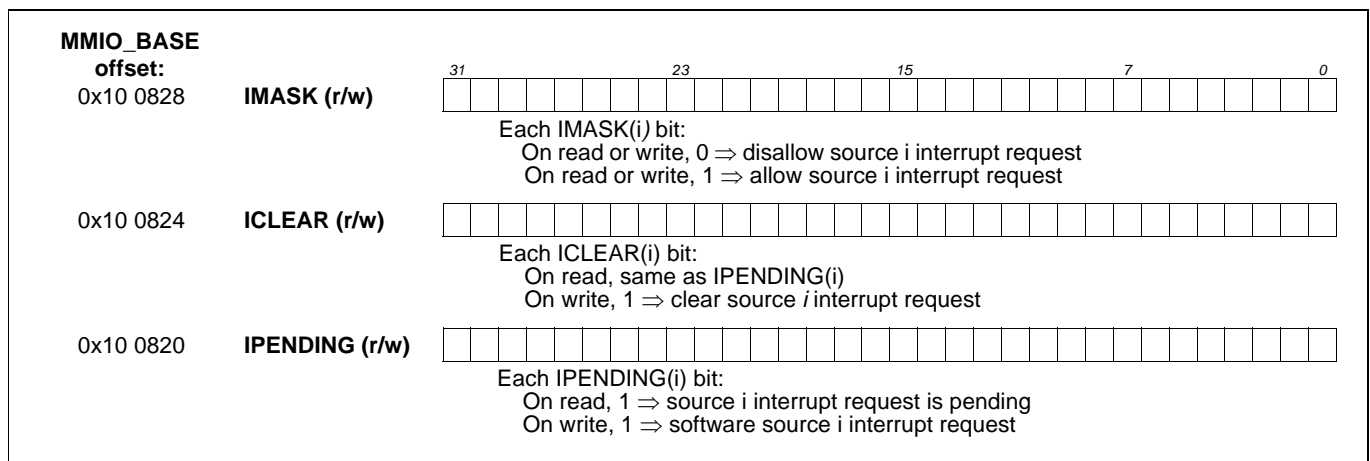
MMIO_BASE offset:

31 23 15 7 0

0x10 0828 IMASK (r/w)

Each IMASK(i) bit:
On read or write, 0 $\Rightarrow$ disallow source i interrupt request
On read or write, 1 $\Rightarrow$ allow source i interrupt request

0x10 0824 ICLEAR (r/w)

Each ICLEAR(i) bit:
On read, same as IPENDING(i)
On write, 1 $\Rightarrow$ clear source *i* interrupt request

0x10 0820 IPENDING (r/w)

Each IPENDING(i) bit:
On read, 1 $\Rightarrow$ source i interrupt request is pending
On write, 1 $\Rightarrow$ software source i interrupt request